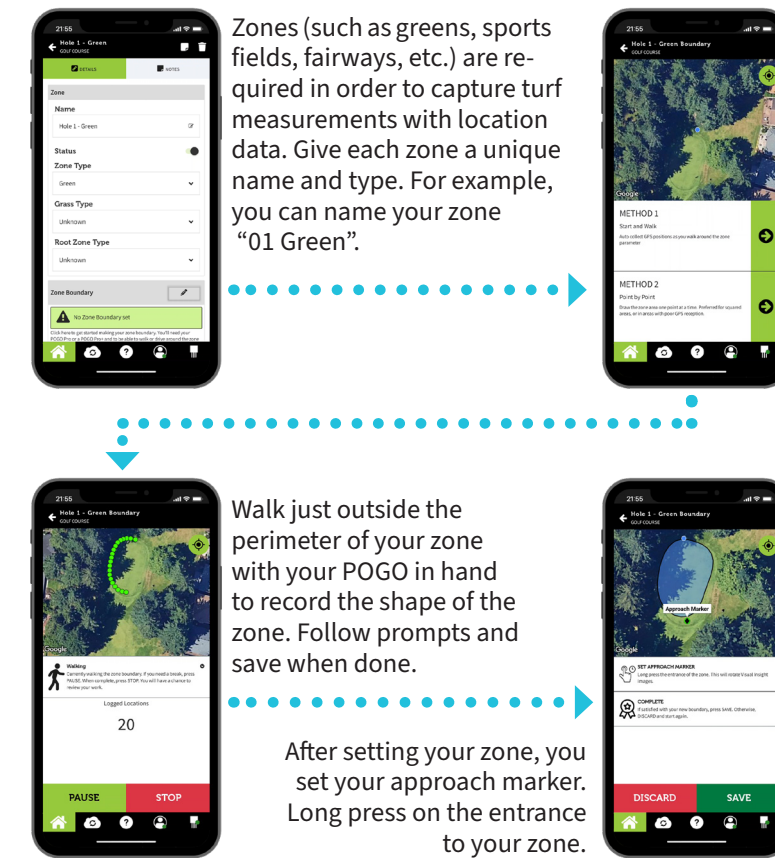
21:55
Hole 1 - Green
GOLF COURSE
DETAILS
NOTES
Zone
Name
Hole 1 - Green
Status
Zone Type
Green
Grass Type
Unknown
Root Zone Type
Unknown
Zone Boundary
No Zone Boundary set
Click here to get started making your zone boundary. You'll need your POGO Pro or a POGO Pro+ and to be able to walk or drive around the zone

Zones (such as greens, sports fields, fairways, etc.) are required in order to capture turf measurements with location data. Give each zone a unique name and type. For example, you can name your zone "01 Green".

21:55
Hole 1 - Green Boundary
GOLF COURSE
Google
METHOD 1
Start and Walk
Auto-collect GPS positions as you walk around the zone perimeter
METHOD 2
Point by Point
Draw the zone area one point at a time. Preferred for squared areas, or in areas with poor GPS reception.

21:55
Hole 1 - Green Boundary
GOLF COURSE
Google
Walking
Currently walking the zone boundary. If you need a break, press PAUSE. When complete, press STOP. You will have a chance to review your work.
Logged Locations
20
PAUSE
STOP

Walk just outside the perimeter of your zone with your POGO in hand to record the shape of the zone. Follow prompts and save when done.

After setting your zone, you set your approach marker. Long press on the entrance to your zone.

21:55
Hole 1 - Green Boundary
GOLF COURSE
Approach Marker
Google
SET APPROACH MARKER
Long press the entrance of the zone. This will rotate Visual Insight images.
COMPLETE
If satisfied with your new boundary, press SAVE. Otherwise, DISCARD and start again.
DISCARD
SAVE